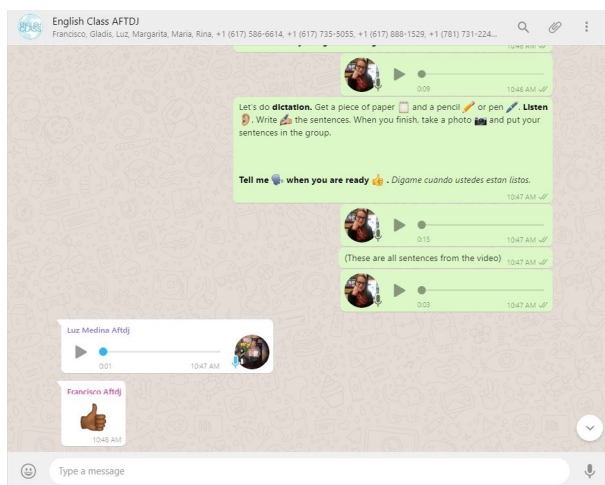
English Class AFTDJ
Francisco, Gladis, Luz, Margarita, Maria, Rina, +1 (617) 586-6614, +1 (617) 735-5055, +1 (617) 888-1529, +1 (781) 731-224...

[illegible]

0:09
10:46 AM

Let's do **dictation.** Get a piece of paper and a pencil or pen. **Listen**. Write the sentences. When you finish, take a photo and put your sentences in the group.

**Tell me when you are ready**. *Digame cuando ustedes estan listos.*
10:47 AM

0:15
10:47 AM

(These are all sentences from the video)
10:47 AM

0:03
10:47 AM

Luz Medina Aftdj
0:01
10:47 AM

Francisco Aftdj
10:48 AM

Type a message